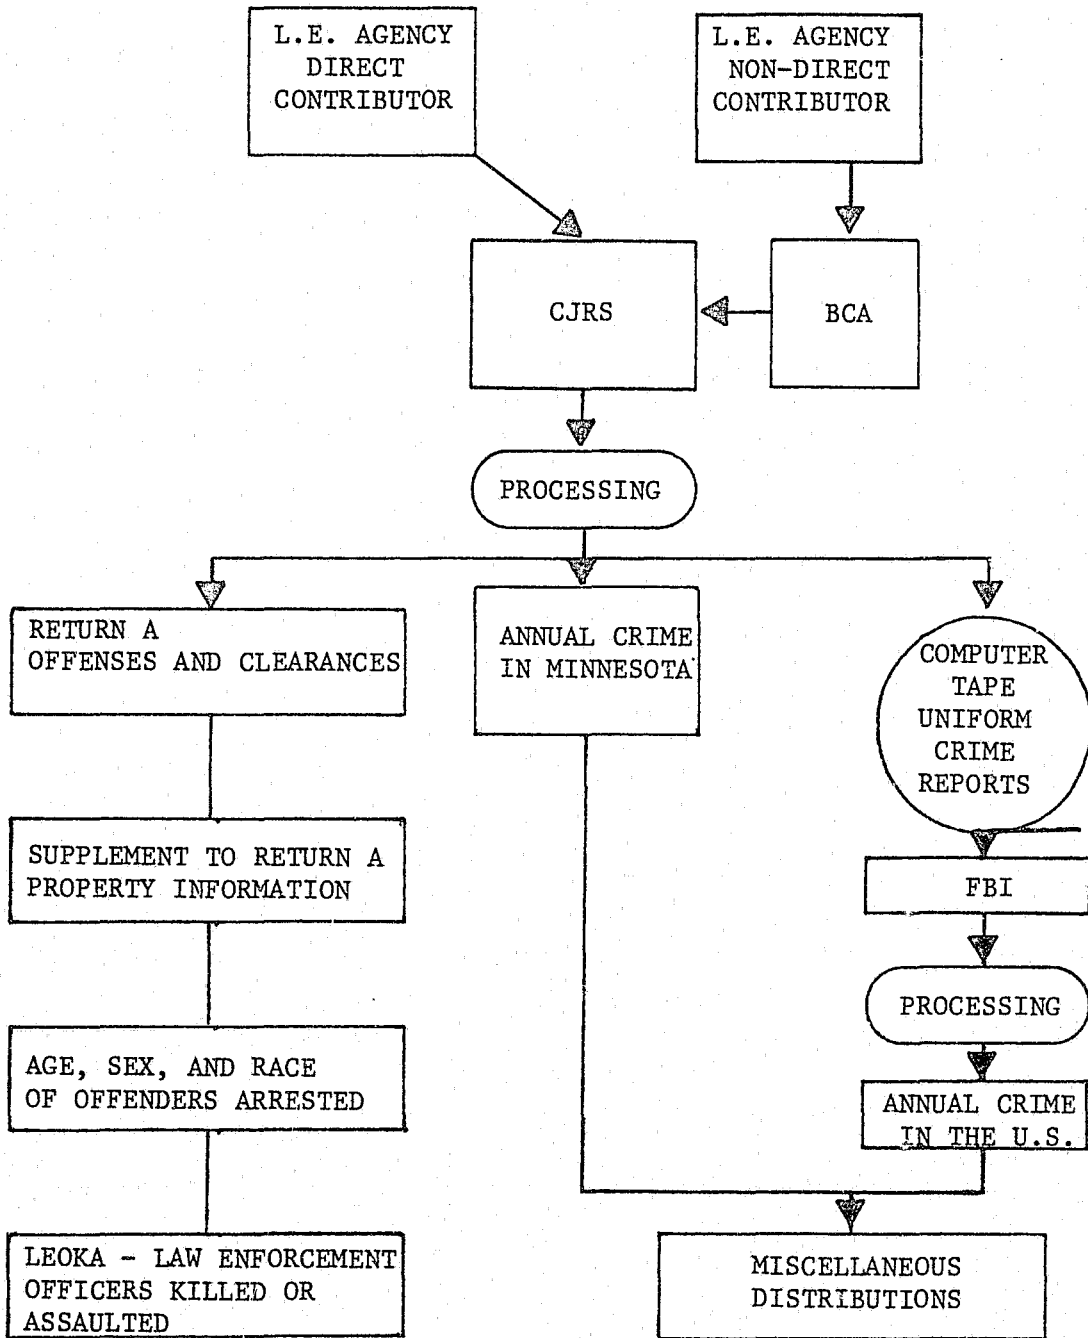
L.E. AGENCY DIRECT CONTRIBUTOR

L.E. AGENCY NON-DIRECT CONTRIBUTOR

CJRS

BCA

PROCESSING

RETURN A OFFENSES AND CLEARANCES

ANNUAL CRIME IN MINNESOTA

COMPUTER TAPE UNIFORM CRIME REPORTS

SUPPLEMENT TO RETURN A PROPERTY INFORMATION

FBI

PROCESSING

AGE, SEX, AND RACE OF OFFENDERS ARRESTED

ANNUAL CRIME IN THE U.S.

LEOKA - LAW ENFORCEMENT OFFICERS KILLED OR ASSAULTED

MISCELLANEOUS DISTRIBUTIONS